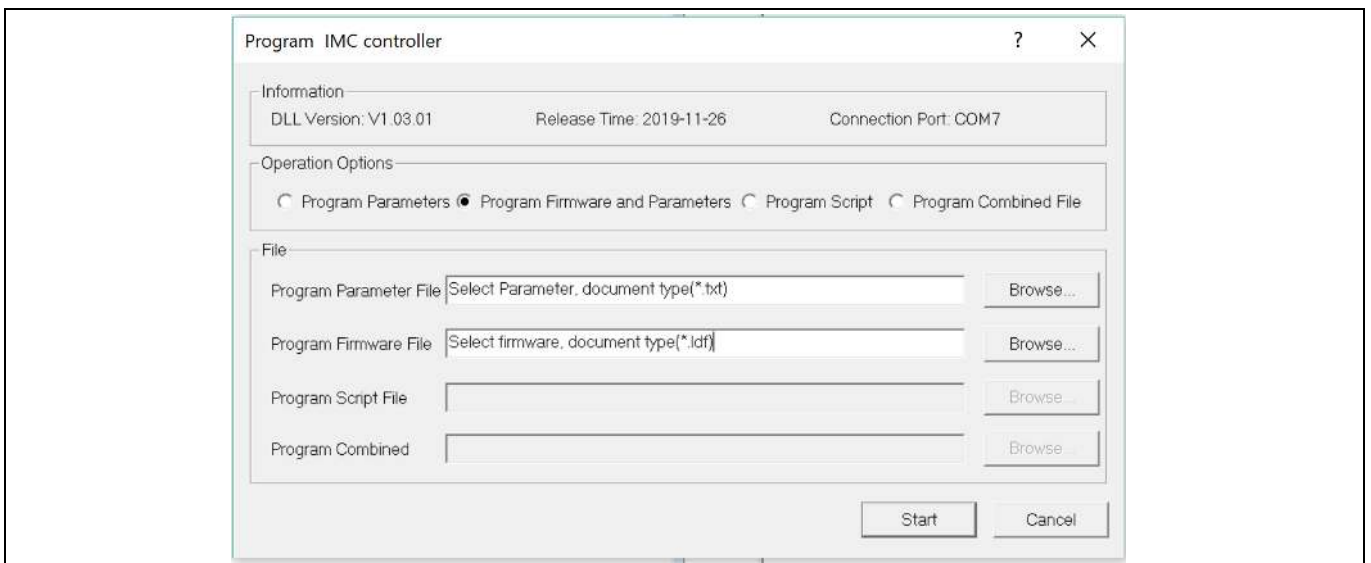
Program IMC controller

?

×

Information

DLL Version: V1.03.01

Release Time: 2019-11-26

Connection Port: COM7

Operation Options

Program Parameters

Program Firmware and Parameters

Program Script

Program Combined File

File

Program Parameter File

Select Parameter, document type(*.txt)

Browse...

Program Firmware File

Select firmware, document type(*.ldf)

Browse...

Program Script File

Browse...

Program Combined

Browse...

Start

Cancel